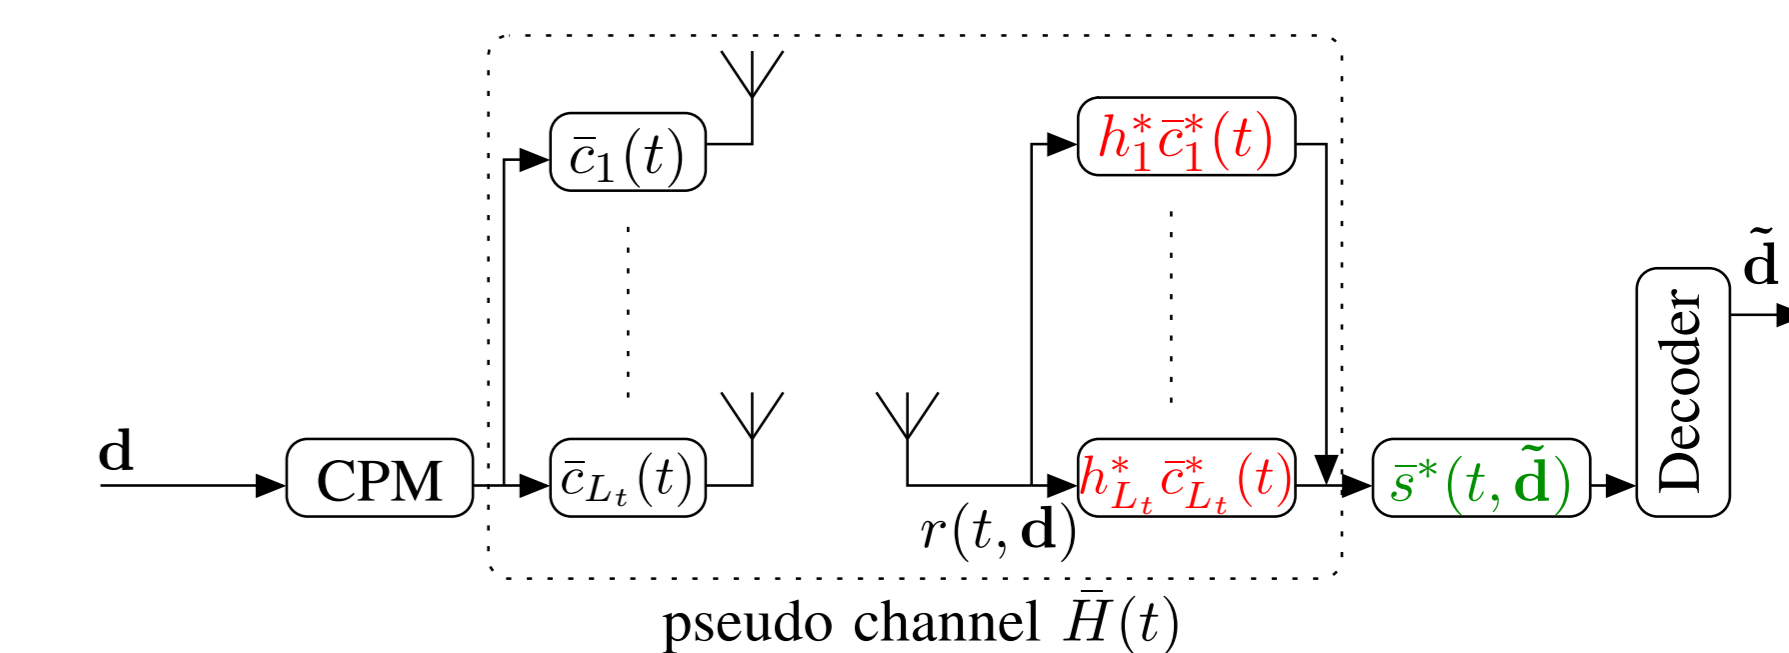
$\mathbf{d}$

CPM

$\bar{c}_1(t)$

$\bar{c}_{L_t}(t)$

$h_1^*\bar{c}_1^*(t)$

$h_{L_t}^*\bar{c}_{L_t}^*(t)$

$r(t,\mathbf{d})$

$\bar{s}^*(t,\tilde{\mathbf{d}})$

Decoder

$\tilde{\mathbf{d}}$

pseudo channel $\bar{H}(t)$